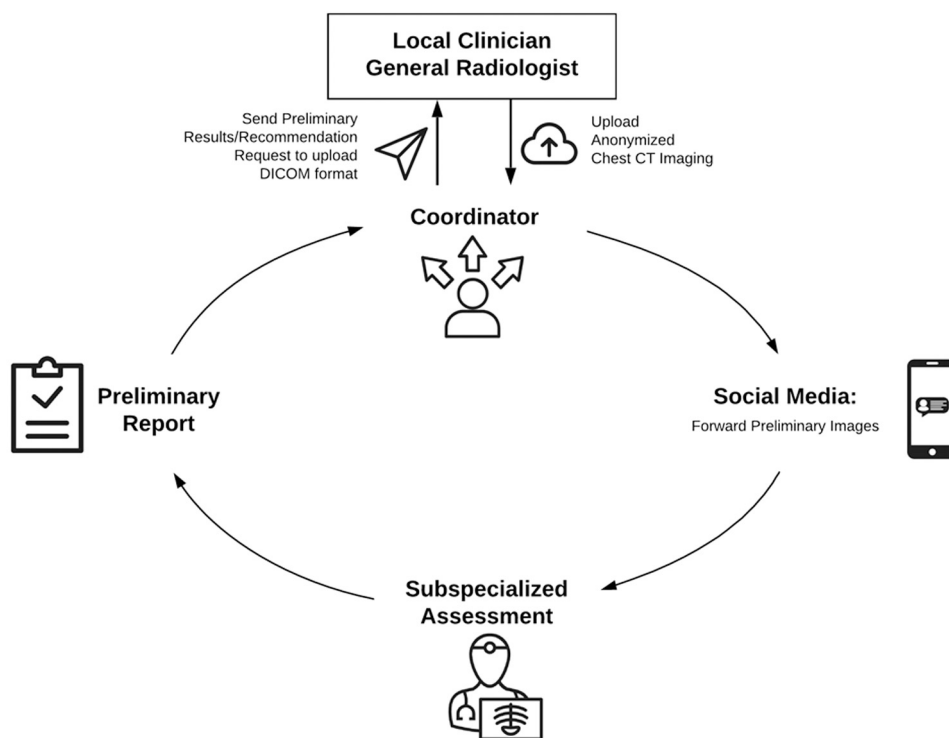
Local Clinician
General Radiologist

Send Preliminary
Results/Recommendation
Request to upload
DICOM format

Upload
Anonymized
Chest CT Imaging

Coordinator

Preliminary
Report

Social Media:
Forward Preliminary Images

Subspecialized
Assessment